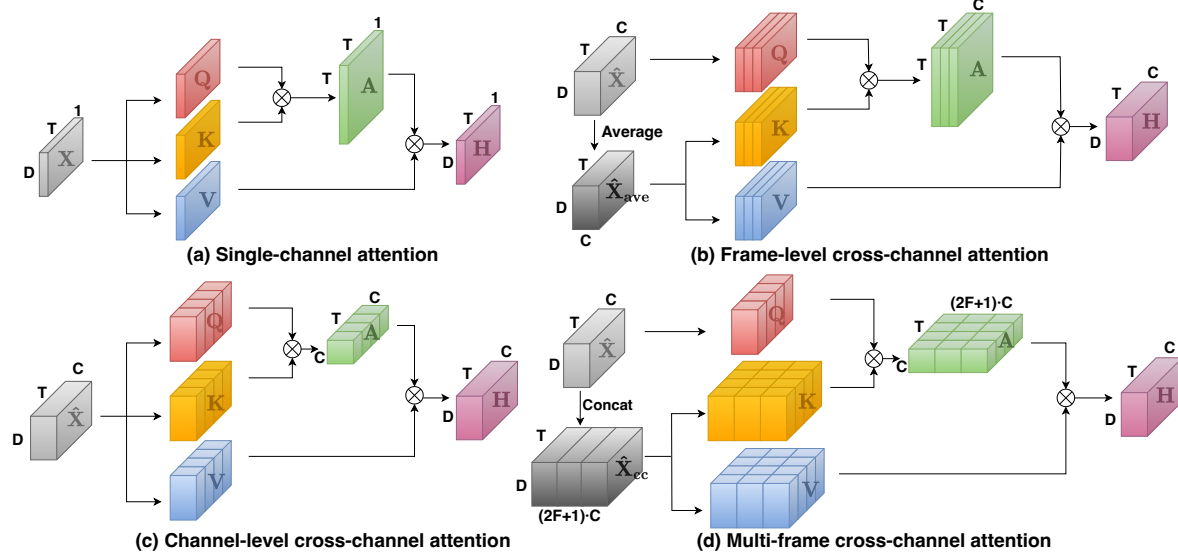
1
T
D
X
Q
K
V
T
1
T
A
T
1
D
H
(a) Single-channel attention

C
T
D
$\hat{X}$
Average
T
D
C
$\hat{X}_{ave}$
Q
K
V
C
T
T
A
C
T
D
H
(b) Frame-level cross-channel attention

Q
K
V
C
T
D
$\hat{X}$
C
C
A
C
T
D
H
(c) Channel-level cross-channel attention

C
T
D
$\hat{X}$
Concat
T
D
(2F+1)·C
$\hat{X}_{cc}$
Q
K
V
(2F+1)·C
T
C
A
C
T
D
H
(d) Multi-frame cross-channel attention